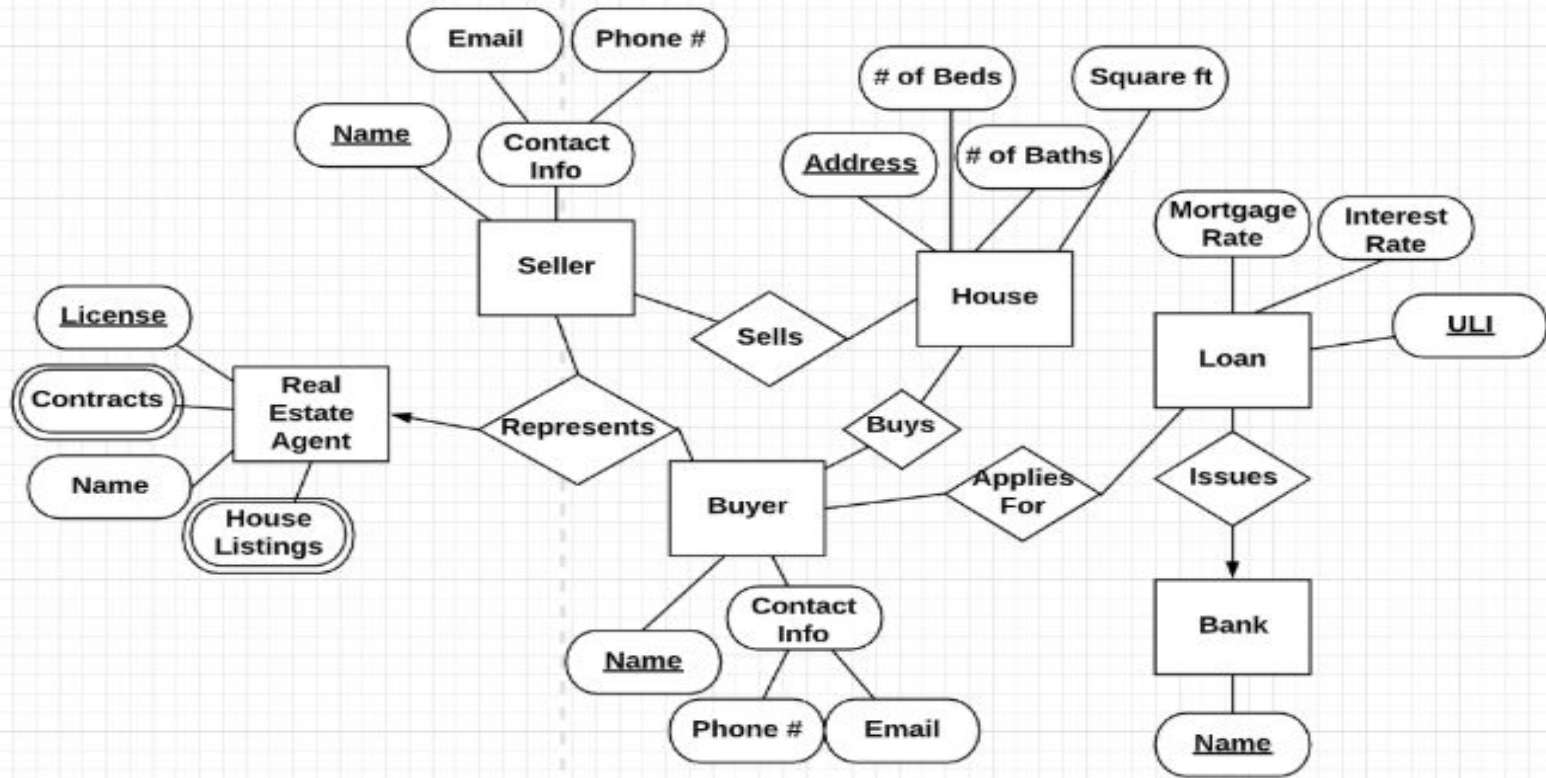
Email

Phone #

Name

Contact Info

# of Beds

Square ft

Address

# of Baths

Mortgage Rate

Interest Rate

Seller

House

ULI

License

Sells

Loan

Contracts

Real Estate Agent

Represents

Buys

Name

Applies For

Issues

Buyer

House Listings

Contact Info

Bank

Name

Phone #

Email

Name